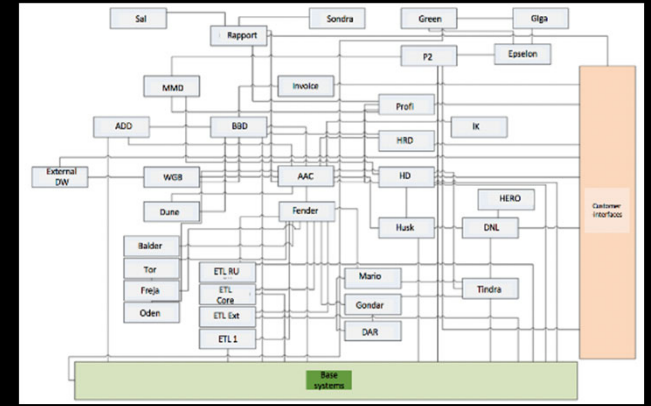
Sal
Sondra
Green
Giga
Rapport
P2
Epselon
MMD
Invoice
Profi
ADD
BBD
IK
HRD
External DW
WGB
AAC
HD
Customer interfaces
HERO
Dune
Fender
Husk
DNL
Balder
Tor
ETL RU
Mario
Freja
ETL Core
Tindra
Gondar
Oden
ETL Ext
DAR
ETL 1
Base systems